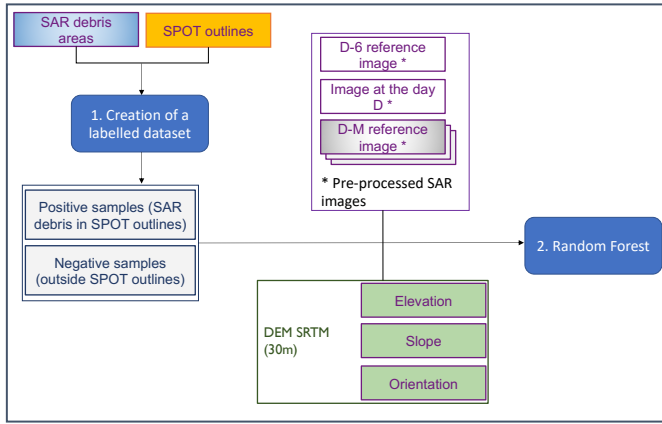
SAR debris areas

SPOT outlines

1. Creation of a labelled dataset

Positive samples (SAR debris in SPOT outlines)

Negative samples (outside SPOT outlines)

D-6 reference image *

Image at the day D *

D-M reference image *

* Pre-processed SAR images

2. Random Forest

DEM SRTM (30m)

Elevation

Slope

Orientation